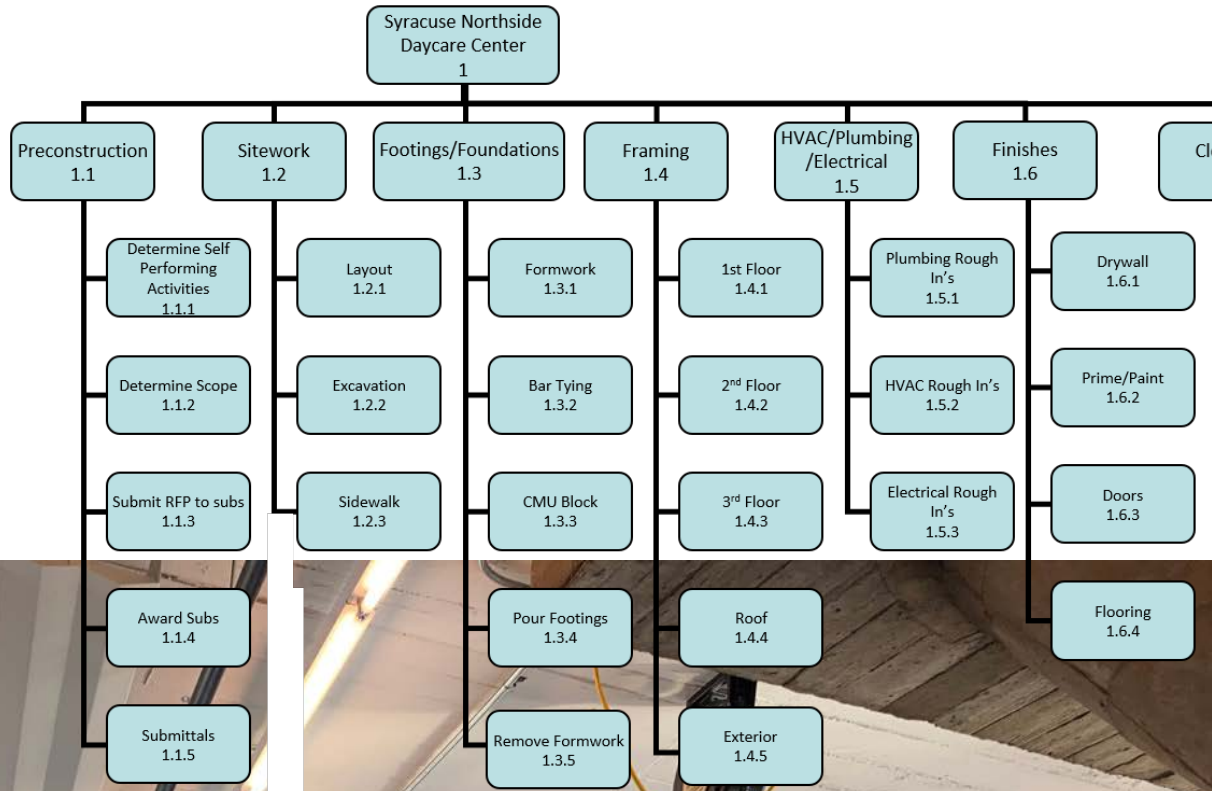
Syracuse Northside Daycare Center
1

Preconstruction
1.1

Determine Self Performing Activities
1.1.1

Determine Scope
1.1.2

Submit RFP to subs
1.1.3

Award Subs
1.1.4

Submittals
1.1.5

Sitework
1.2

Layout
1.2.1

Excavation
1.2.2

Sidewalk
1.2.3

Footings/Foundations
1.3

Formwork
1.3.1

Bar Tying
1.3.2

CMU Block
1.3.3

Pour Footings
1.3.4

Remove Formwork
1.3.5

Framing
1.4

1st Floor
1.4.1

2$^{nd}$ Floor
1.4.2

3$^{rd}$ Floor
1.4.3

Roof
1.4.4

Exterior
1.4.5

HVAC/Plumbing /Electrical
1.5

Plumbing Rough In's
1.5.1

HVAC Rough In's
1.5.2

Electrical Rough In's
1.5.3

Finishes
1.6

Drywall
1.6.1

Prime/Paint
1.6.2

Doors
1.6.3

Flooring
1.6.4

Cl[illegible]